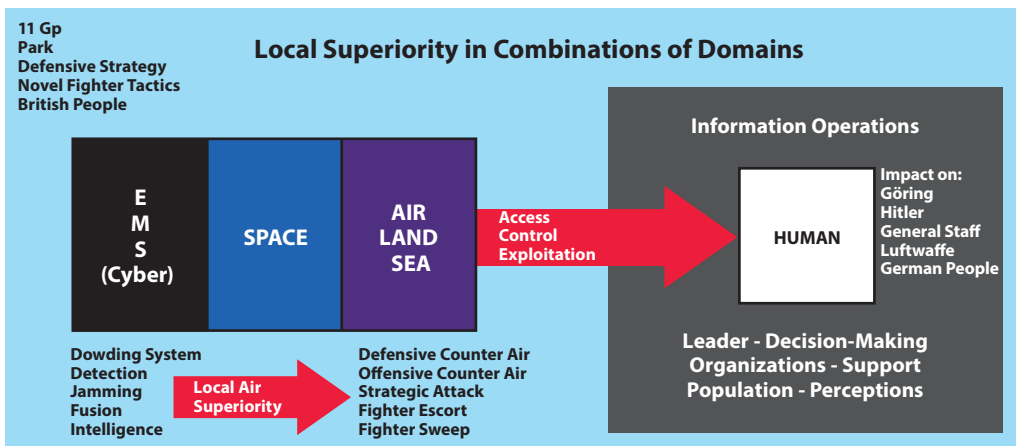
11 Gp
Park
Defensive Strategy
Novel Fighter Tactics
British People

Local Superiority in Combinations of Domains

E
M
S
(Cyber)

SPACE

AIR
LAND
SEA

Access
Control
Exploitation

Information Operations

HUMAN

Impact on:
Göring
Hitler
General Staff
Luftwaffe
German People

Leader - Decision-Making
Organizations - Support
Population - Perceptions

Dowding System
Detection
Jamming
Fusion
Intelligence

Local Air
Superiority

Defensive Counter Air
Offensive Counter Air
Strategic Attack
Fighter Escort
Fighter Sweep